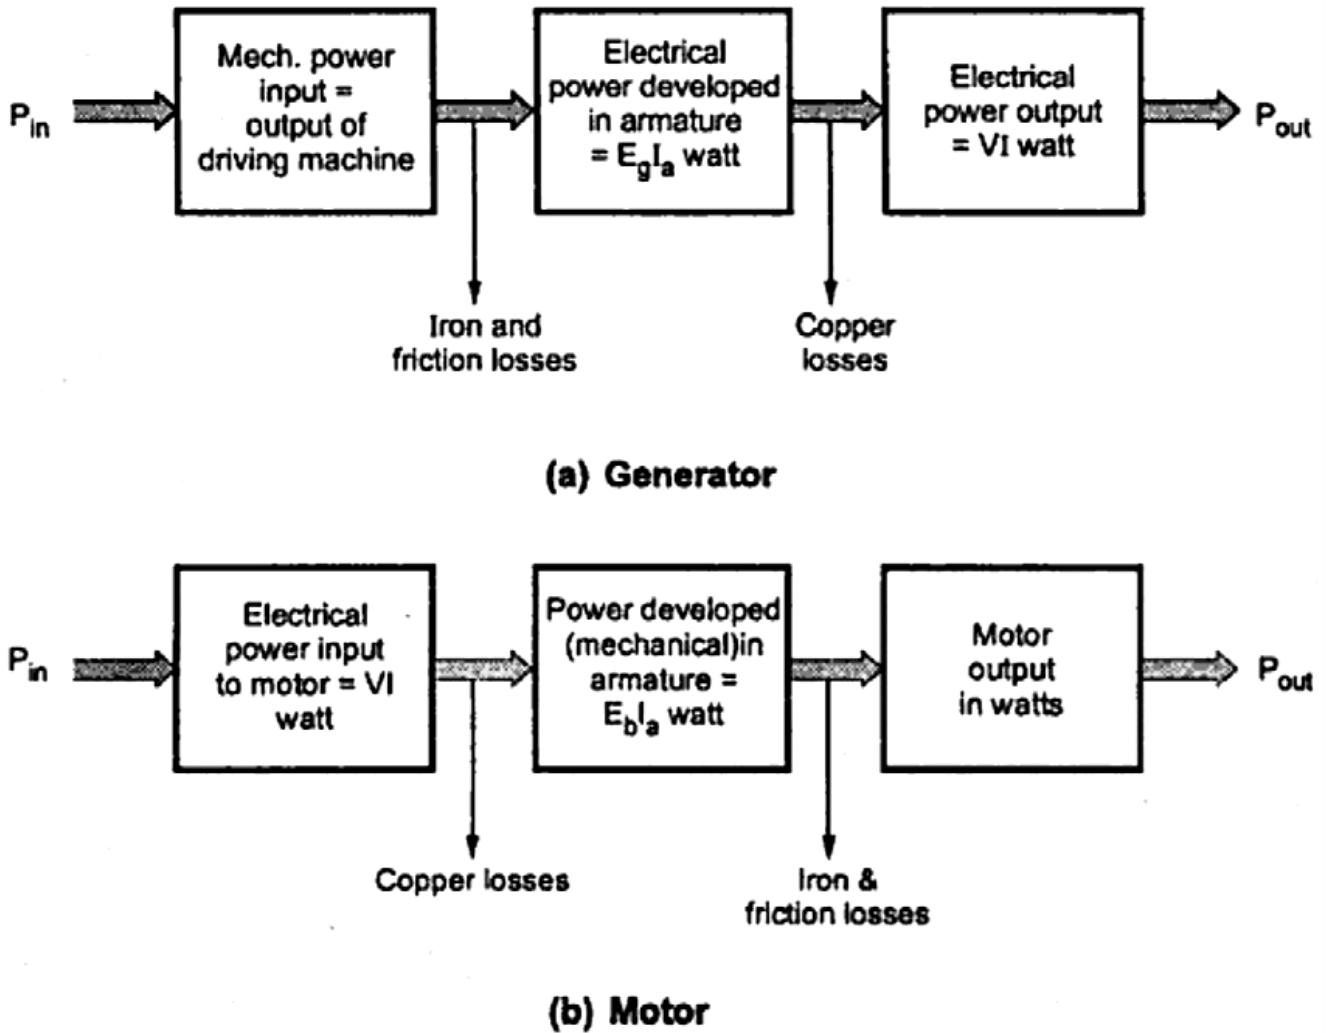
$P_{in}$

Mech. power input = output of driving machine

Electrical power developed in armature = $E_gI_a$ watt

Electrical power output = VI watt

$P_{out}$

Iron and friction losses

Copper losses

(a) Generator

$P_{in}$

Electrical power input to motor = VI watt

Power developed (mechanical)in armature = $E_bI_a$ watt

Motor output in watts

$P_{out}$

Copper losses

Iron & friction losses

(b) Motor